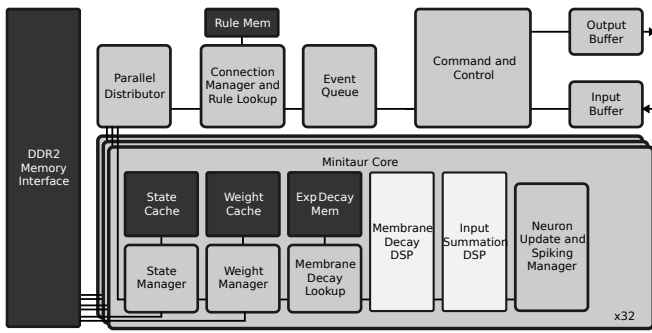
DDR2 Memory Interface

Rule Mem

Parallel Distributor

Connection Manager and Rule Lookup

Event Queue

Command and Control

Output Buffer

Input Buffer

Minitaur Core

State Cache

Weight Cache

Exp Decay Mem

Membrane Decay DSP

Input Summation DSP

Neuron Update and Spiking Manager

State Manager

Weight Manager

Membrane Decay Lookup

x32